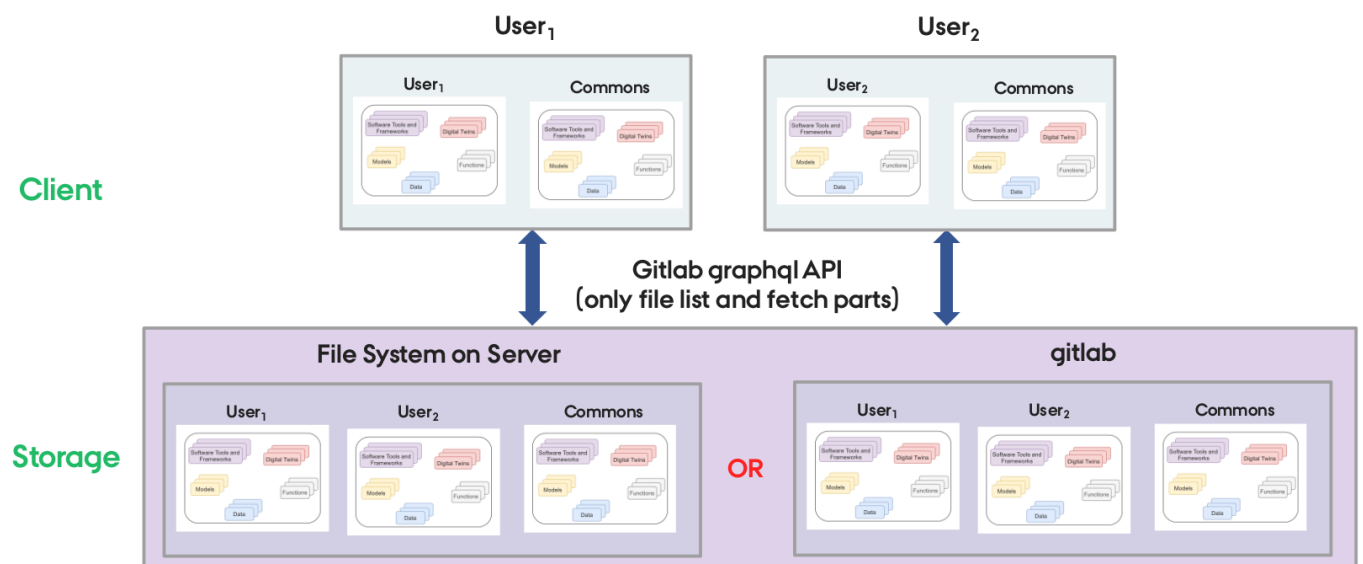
User$_1$

User$_2$

Client

User$_1$

Software Tools and Frameworks

Digital Twins

Models

Functions

Data

Commons

Software Tools and Frameworks

Digital Twins

Models

Functions

Data

User$_2$

Software Tools and Frameworks

Digital Twins

Models

Functions

Data

Commons

Software Tools and Frameworks

Digital Twins

Models

Functions

Data

Gitlab graphql API
(only file list and fetch parts)

Storage

File System on Server

User$_1$

Software Tools and Frameworks

Digital Twins

Models

Functions

Data

User$_2$

Software Tools and Frameworks

Digital Twins

Models

Functions

Data

Commons

Software Tools and Frameworks

Digital Twins

Models

Functions

Data

OR

gitlab

User$_1$

Software Tools and Frameworks

Digital Twins

Models

Functions

Data

User$_2$

Software Tools and Frameworks

Digital Twins

Models

Functions

Data

Commons

Software Tools and Frameworks

Digital Twins

Models

Functions

Data